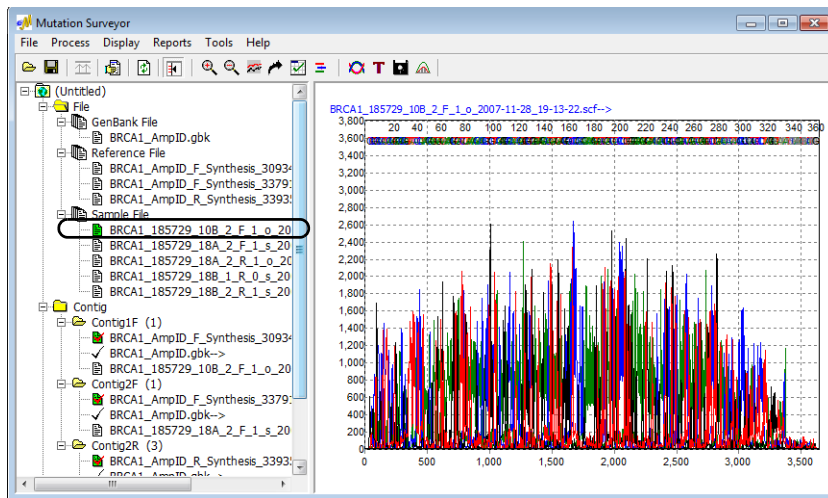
Mutation Surveyor

File Process Display Reports Tools Help

(Untitled)
File
GenBank File
BRCA1_AmpID.gbk
Reference File
BRCA1_AmpID_F_Synthesis_30934
BRCA1_AmpID_F_Synthesis_3379
BRCA1_AmpID_R_Synthesis_3393
Sample File
BRCA1_185729_10B_2_F_1_o_20
BRCA1_185729_18A_2_F_1_s_20
BRCA1_185729_18A_2_R_1_o_20
BRCA1_185729_18B_1_R_0_s_20
BRCA1_185729_18B_2_R_1_s_20
Contig
Contig1F (1)
BRCA1_AmpID_F_Synthesis_30934
BRCA1_AmpID.gbk-->
BRCA1_185729_10B_2_F_1_o_20
Contig2F (1)
BRCA1_AmpID_F_Synthesis_3379
BRCA1_AmpID.gbk-->
BRCA1_185729_18A_2_F_1_s_20
Contig2R (3)
BRCA1_AmpID_R_Synthesis_3393
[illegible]

BRCA1_185729_10B_2_F_1_o_2007-11-28_19-13-22.scf-->

20 40 60 80 100 120 140 160 180 200 220 240 260 280 300 320 340 360

3,800
3,600
3,400
3,200
3,000
2,800
2,600
2,400
2,200
2,000
1,800
1,600
1,400
1,200
1,000
800
600
400
200
0

0 500 1,000 1,500 2,000 2,500 3,000 3,500